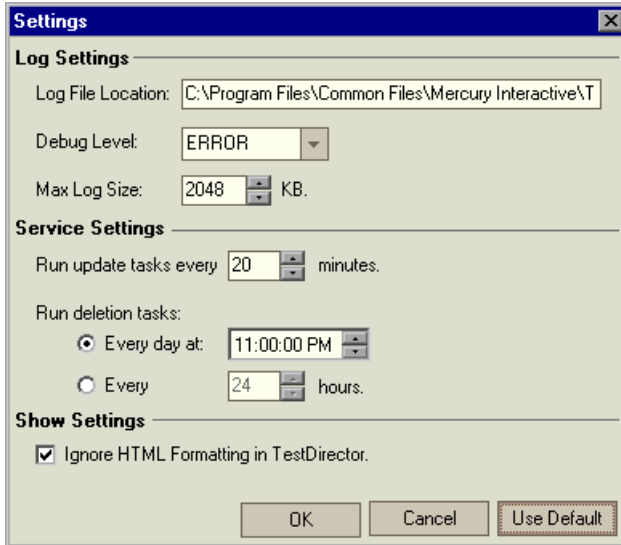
Settings

Log Settings

Log File Location: C:\Program Files\Common Files\Mercury Interactive\T

Debug Level: ERROR

Max Log Size: 2048 KB.

Service Settings

Run update tasks every 20 minutes.

Run deletion tasks:

Every day at: 11:00:00 PM

Every 24 hours.

Show Settings

Ignore HTML Formatting in TestDirector.

OK Cancel Use Default